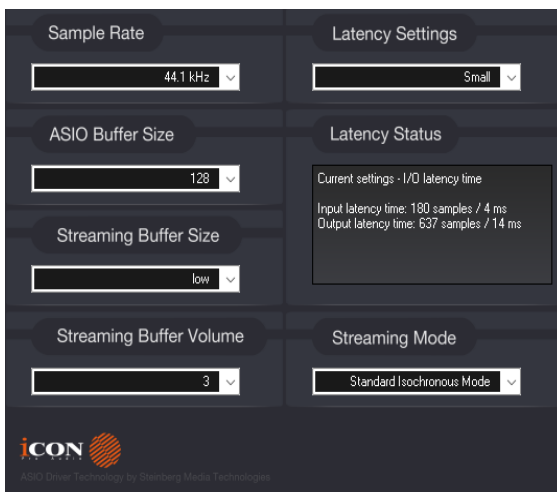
Sample Rate

44.1 kHz

Latency Settings

Small

ASIO Buffer Size

128

Latency Status

Current settings - I/O latency time

Input latency time: 180 samples / 4 ms
Output latency time: 637 samples / 14 ms

Streaming Buffer Size

low

Streaming Buffer Volume

3

Streaming Mode

Standard Isochronous Mode

iCON

ASIO Driver Technology by Steinberg Media Technologies